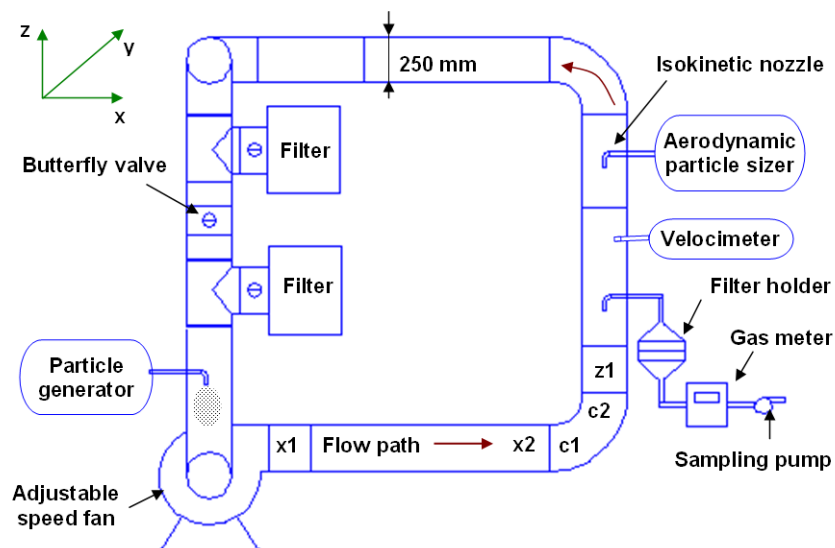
z
y
x
250 mm
Isokinetic nozzle
Filter
Butterfly valve
Aerodynamic particle sizer
Velocimeter
Filter
Filter holder
Gas meter
Particle generator
z1
c2
x1
Flow path
x2
c1
Sampling pump
Adjustable speed fan